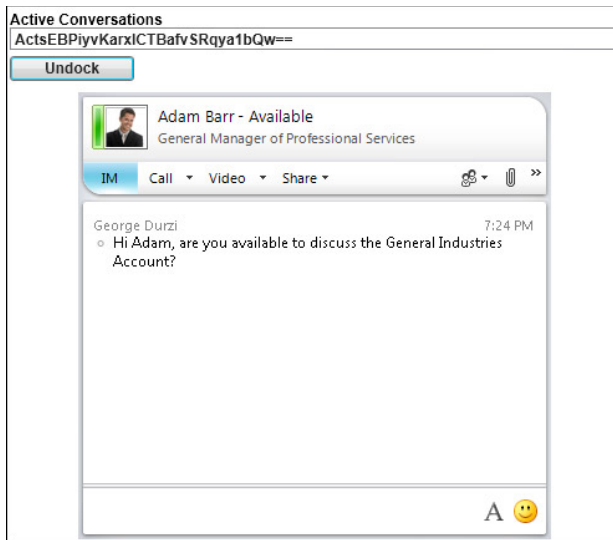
Active Conversations

ActsEBPiyvKarxICTBafvSRqya1bQw==

Undock

Adam Barr - Available
General Manager of Professional Services

IM Call ▾ Video ▾ Share ▾ »

George Durzi 7:24 PM
Hi Adam, are you available to discuss the General Industries Account?

A